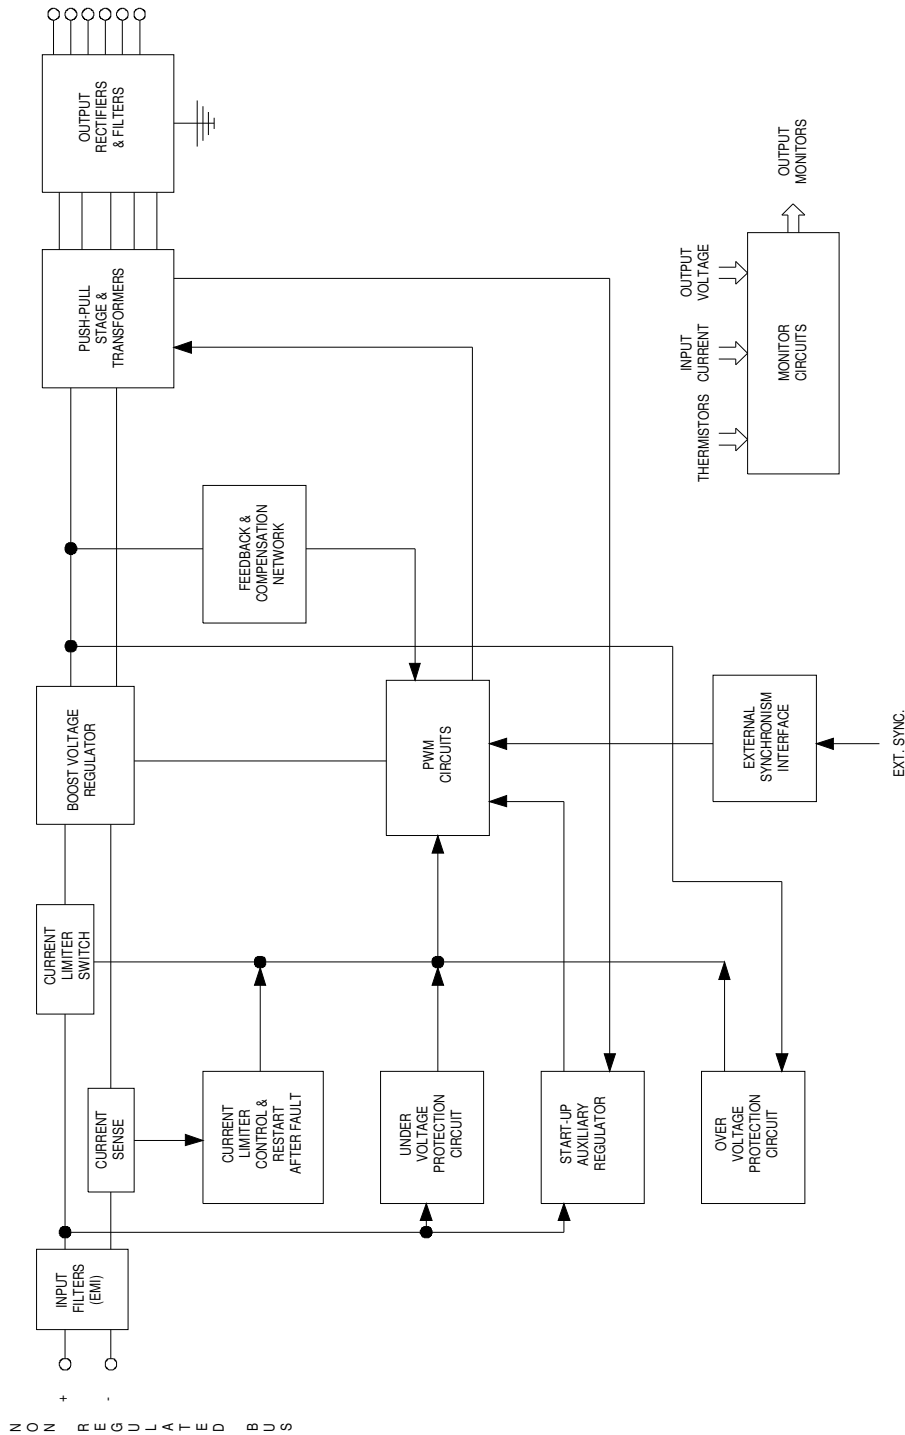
NON REGULATED BUS

+

-

INPUT FILTERS (EMI)

CURRENT SENSE

CURRENT LIMITER SWITCH

BOOST VOLTAGE REGULATOR

CURRENT LIMITER CONTROL & RESTART AFTER FAULT

UNDER VOLTAGE PROTECTION CIRCUIT

START-UP AUXILIARY REGULATOR

OVER VOLTAGE PROTECTION CIRCUIT

PWM CIRCUITS

FEEDBACK & COMPENSATION NETWORK

EXTERNAL SYNCHRONISM INTERFACE

EXT. SYNC.

PUSH-PULL STAGE & TRANSFORMERS

OUTPUT RECTIFIERS & FILTERS

THERMISTORS

INPUT CURRENT

OUTPUT VOLTAGE

MONITOR CIRCUITS

OUTPUT MONITORS